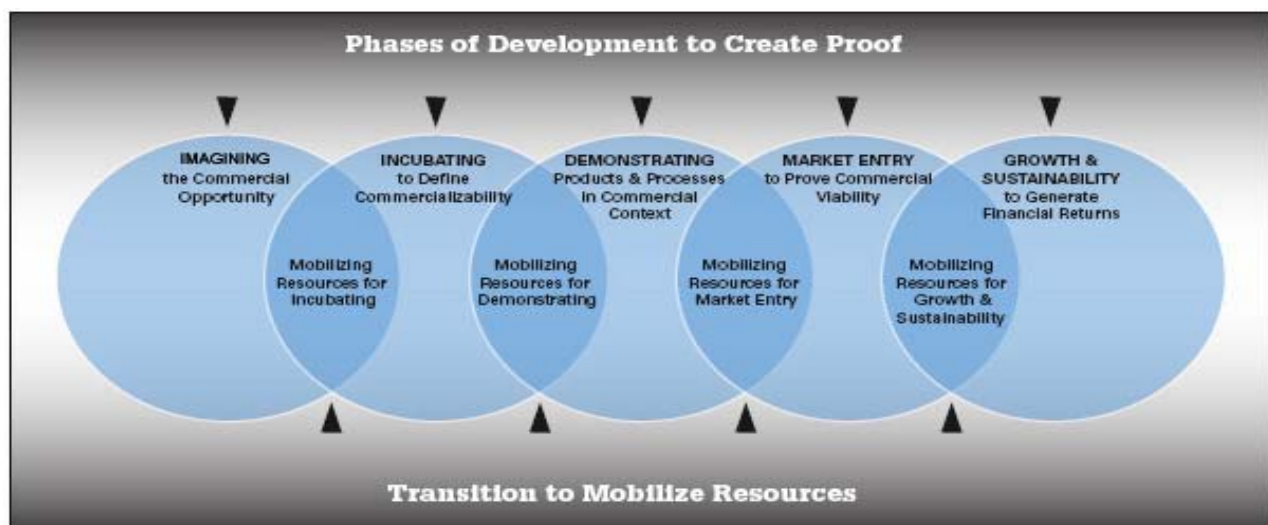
Phases of Development to Create Proof

IMAGINING the Commercial Opportunity

INCUBATING to Define Commercializability

DEMONSTRATING Products & Processes in Commercial Context

MARKET ENTRY to Prove Commercial Viability

GROWTH & SUSTAINABILITY to Generate Financial Returns

Mobilizing Resources for Incubating

Mobilizing Resources for Demonstrating

Mobilizing Resources for Market Entry

Mobilizing Resources for Growth & Sustainability

Transition to Mobilize Resources